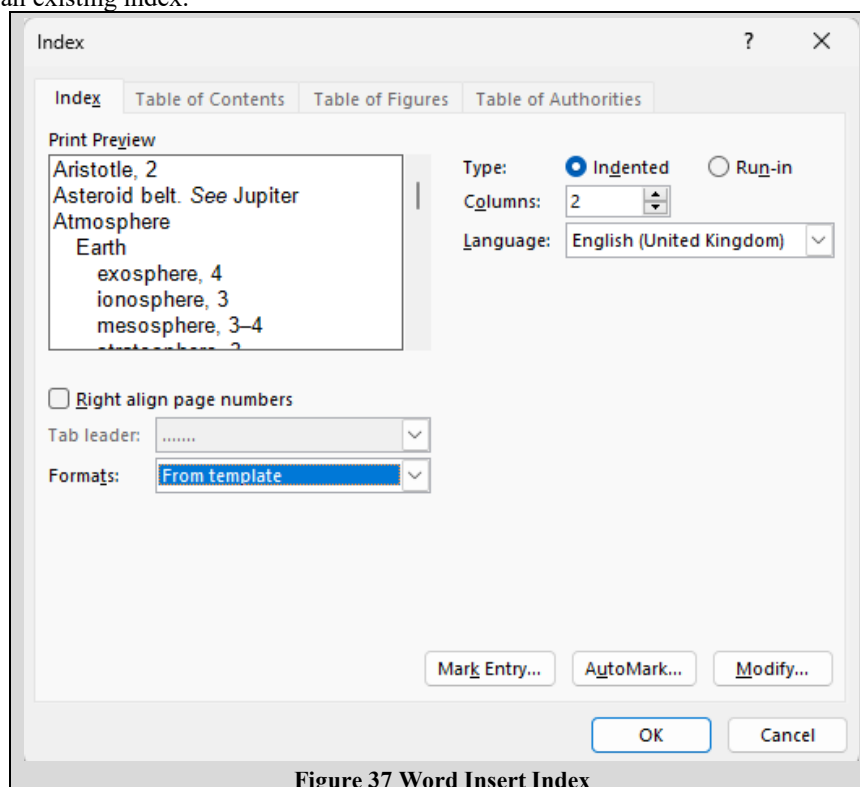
an existing index.

Index ? ×

Index | Table of Contents | Table of Figures | Table of Authorities

Print Preview

Aristotle, 2
Asteroid belt. *See* Jupiter
Atmosphere
Earth
exosphere, 4
ionosphere, 3
mesosphere, 3–4
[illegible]

Type: Indented Run-in

Columns: 2

Language: English (United Kingdom)

Right align page numbers

Tab leader: .......

Formats: From template

Mark Entry... AutoMark... Modify...

OK Cancel

**Figure 37 Word Insert Index**